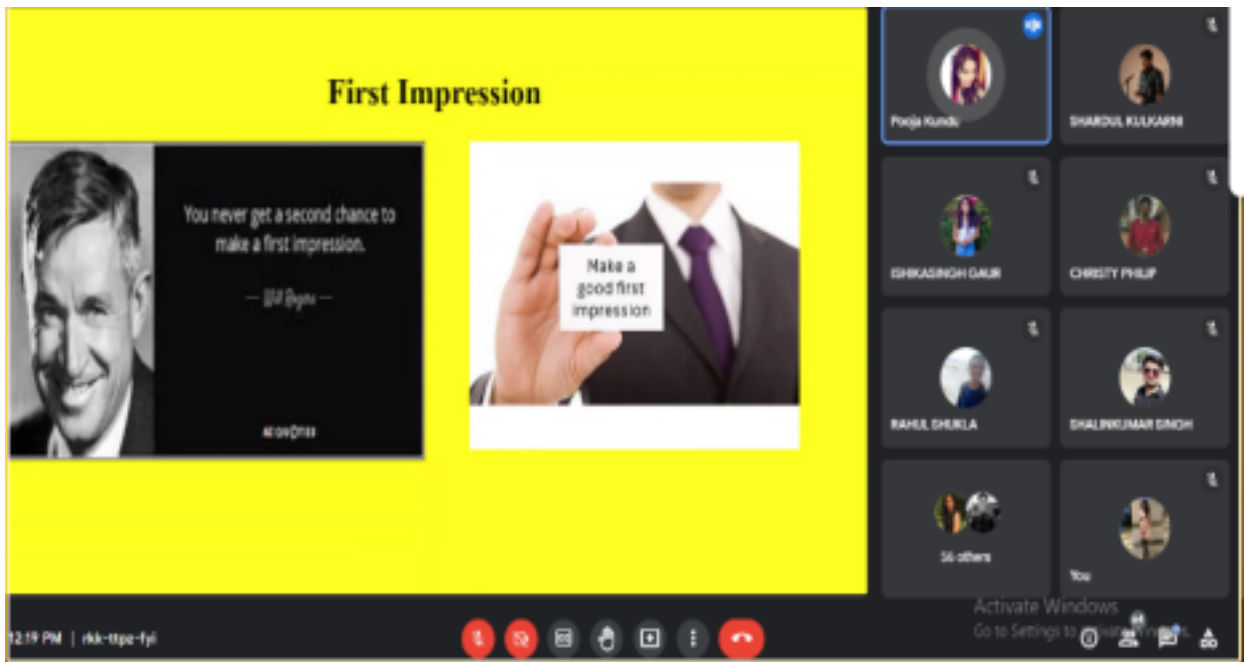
First Impression

You never get a second chance to make a first impression.

— Will Rogers —

AZ QUOTES

Make a good first impression

Pooja Kundu

SHARDUL KULKARNI

ISHIKASINGH GAUR

CHRISTY PHILIP

RAHUL SHUKLA

SHALINKUMAR SINGH

56 others

You

12:19 PM | rkk-ttpe-fyi

Activate Windows
Go to Settings to activate Windows.